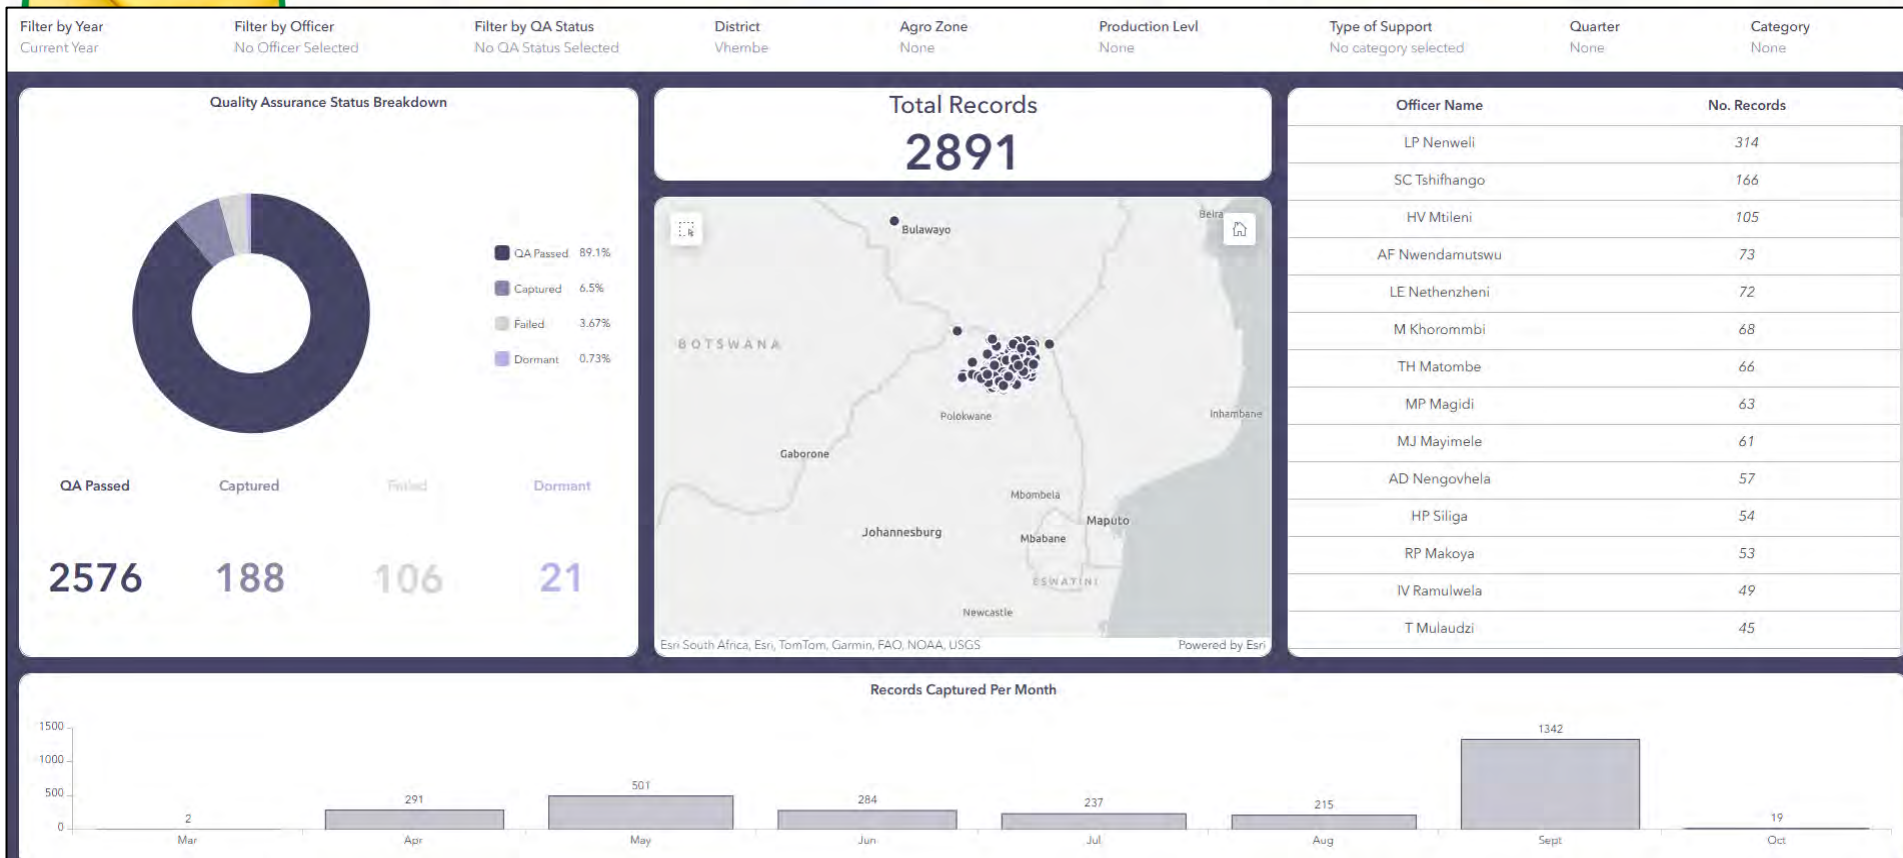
Filter by Year
Current Year

Filter by Officer
No Officer Selected

Filter by QA Status
No QA Status Selected

District
Vhembe

Agro Zone
None

Production Levl
None

Type of Support
No category selected

Quarter
None

Category
None

Quality Assurance Status Breakdown

QA Passed 89.1%
Captured 6.5%
Failed 3.67%
Dormant 0.73%

QA Passed
2576

Captured
188

Failed
106

Dormant
21

Total Records
2891

Bulawayo
Beira
BOTSWANA
Polokwane
Inhambane
Gaborone
Mbombela
Maputo
Johannesburg
Mbabane
ESWATINI
Newcastle
Esri South Africa, Esri, TomTom, Garmin, FAO, NOAA, USGS
Powered by Esri

| Officer Name | No. Records |
|---|---|
| LP Nenweli | 314 |
| SC Tshifhango | 166 |
| HV Mtileni | 105 |
| AF Nwendamutswu | 73 |
| LE Nethenzheni | 72 |
| M Khorommbi | 68 |
| TH Matombe | 66 |
| MP Magidi | 63 |
| MJ Mayimele | 61 |
| AD Nengovhela | 57 |
| HP Siliga | 54 |
| RP Makoya | 53 |
| IV Ramulwela | 49 |
| T Mulaudzi | 45 |

Records Captured Per Month

1500
1000
500
0

2 Mar
291 Apr
501 May
284 Jun
237 Jul
215 Aug
1342 Sept
19 Oct